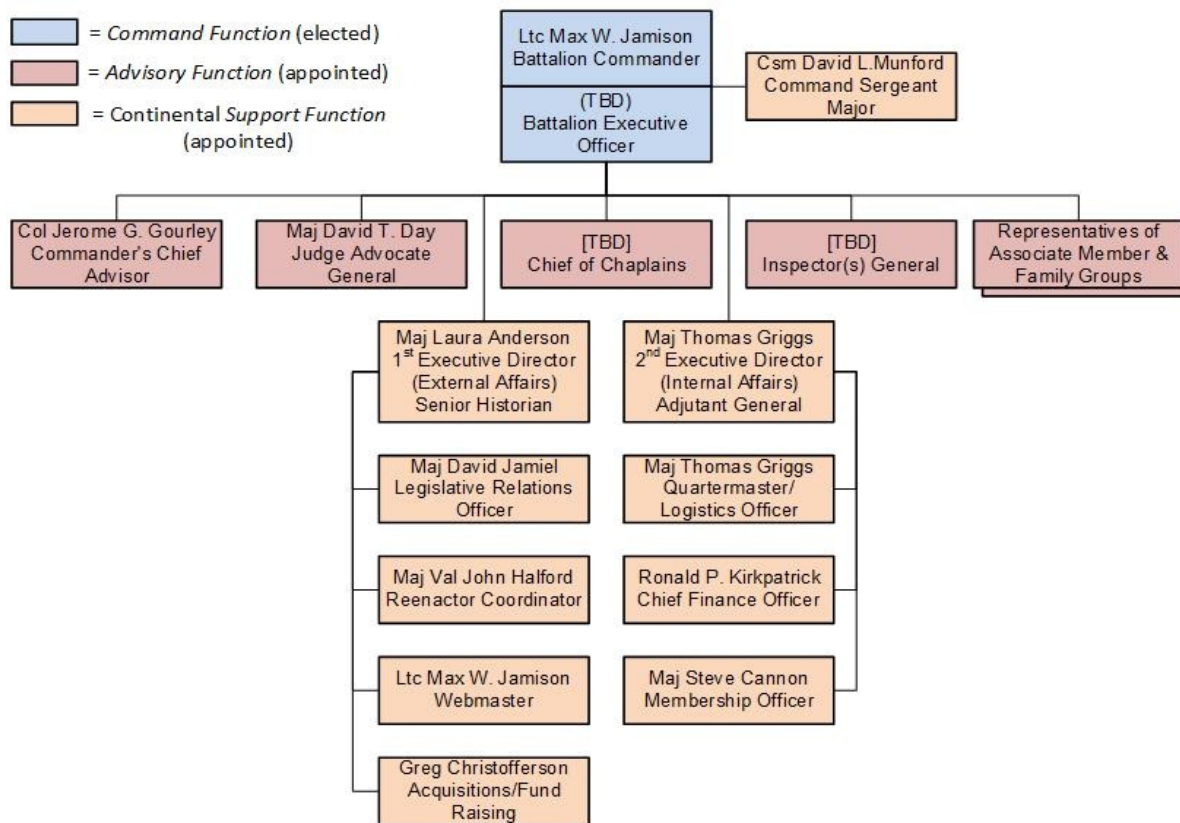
= *Command Function* (elected)
= *Advisory Function* (appointed)
= Continental *Support Function* (appointed)

Ltc Max W. Jamison
Battalion Commander

(TBD)
Battalion Executive Officer

Csm David L.Munford
Command Sergeant Major

Col Jerome G. Gourley
Commander's Chief Advisor

Maj David T. Day
Judge Advocate General

[TBD]
Chief of Chaplains

[TBD]
Inspector(s) General

Representatives of Associate Member & Family Groups

Maj Laura Anderson
1$^{st}$ Executive Director
(External Affairs)
Senior Historian

Maj David Jamiel
Legislative Relations Officer

Maj Val John Halford
Reenactor Coordinator

Ltc Max W. Jamison
Webmaster

Greg Christofferson
Acquisitions/Fund Raising

Maj Thomas Griggs
2$^{nd}$ Executive Director
(Internal Affairs)
Adjutant General

Maj Thomas Griggs
Quartermaster/
Logistics Officer

Ronald P. Kirkpatrick
Chief Finance Officer

Maj Steve Cannon
Membership Officer